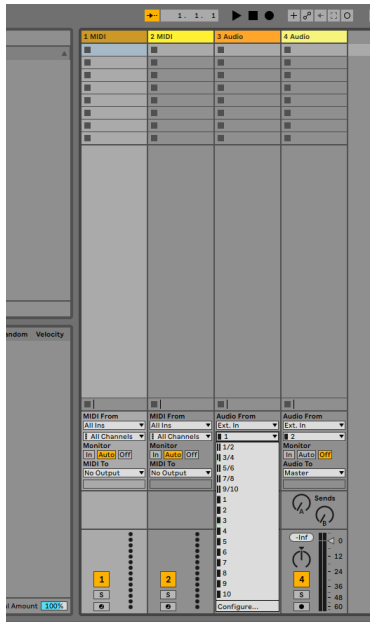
1. 1. 1

1 MIDI
2 MIDI
3 Audio
4 Audio

MIDI From
All Ins
All Channels
Monitor
In Auto Off
MIDI To
No Output

MIDI From
All Ins
All Channels
Monitor
In Auto Off
MIDI To
No Output

Audio From
Ext. In
1
1/2
3/4
5/6
7/8
9/10
1
2
3
4
5
6
7
8
9
10
Configure...

Audio From
Ext. In
2
Monitor
In Auto Off
Audio To
Master
Sends
A
B
-Inf
0
12
24
36
48
60

andom Velocity

l Amount 100%

1
S
2
S
4
S